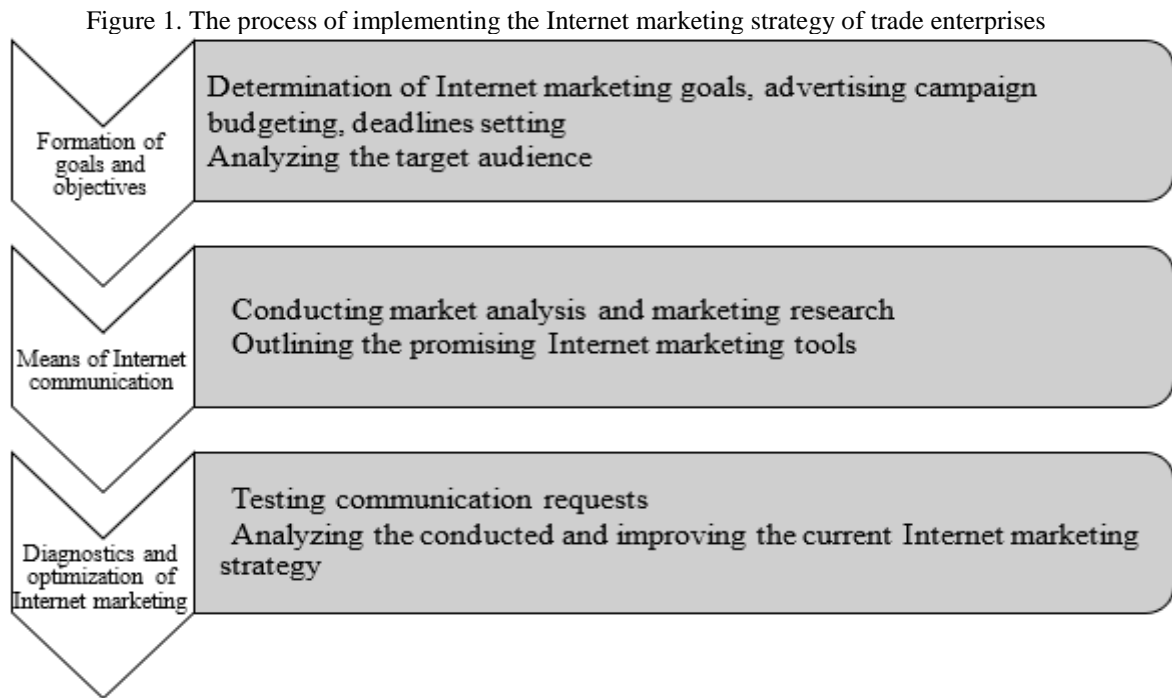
Figure 1. The process of implementing the Internet marketing strategy of trade enterprises

Formation of goals and objectives

Determination of Internet marketing goals, advertising campaign budgeting, deadlines setting
Analyzing the target audience

Means of Internet communication

Conducting market analysis and marketing research
Outlining the promising Internet marketing tools

Diagnostics and optimization of Internet marketing

Testing communication requests
Analyzing the conducted and improving the current Internet marketing strategy